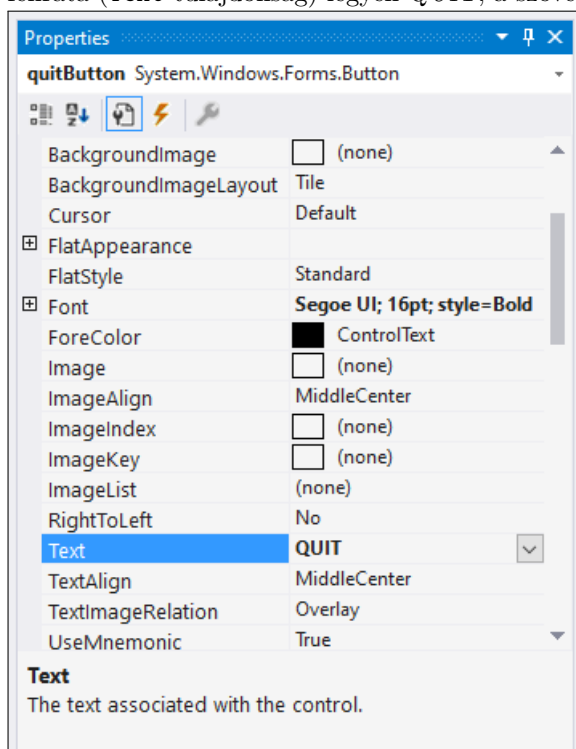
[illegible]

Properties

quitButton System.Windows.Forms.Button

| | |
|---|---|
| BackgroundImage | (none) |
| BackgroundImageLayout | Tile |
| Cursor | Default |
| ⊞ FlatAppearance | |
| FlatStyle | Standard |
| ⊞ Font | **Segoe UI; 16pt; style=Bold** |
| ForeColor | ControlText |
| Image | (none) |
| ImageAlign | MiddleCenter |
| ImageIndex | (none) |
| ImageKey | (none) |
| ImageList | (none) |
| RightToLeft | No |
| Text | **QUIT** |
| TextAlign | MiddleCenter |
| TextImageRelation | Overlay |
| UseMnemonic | True |

**Text**
The text associated with the control.